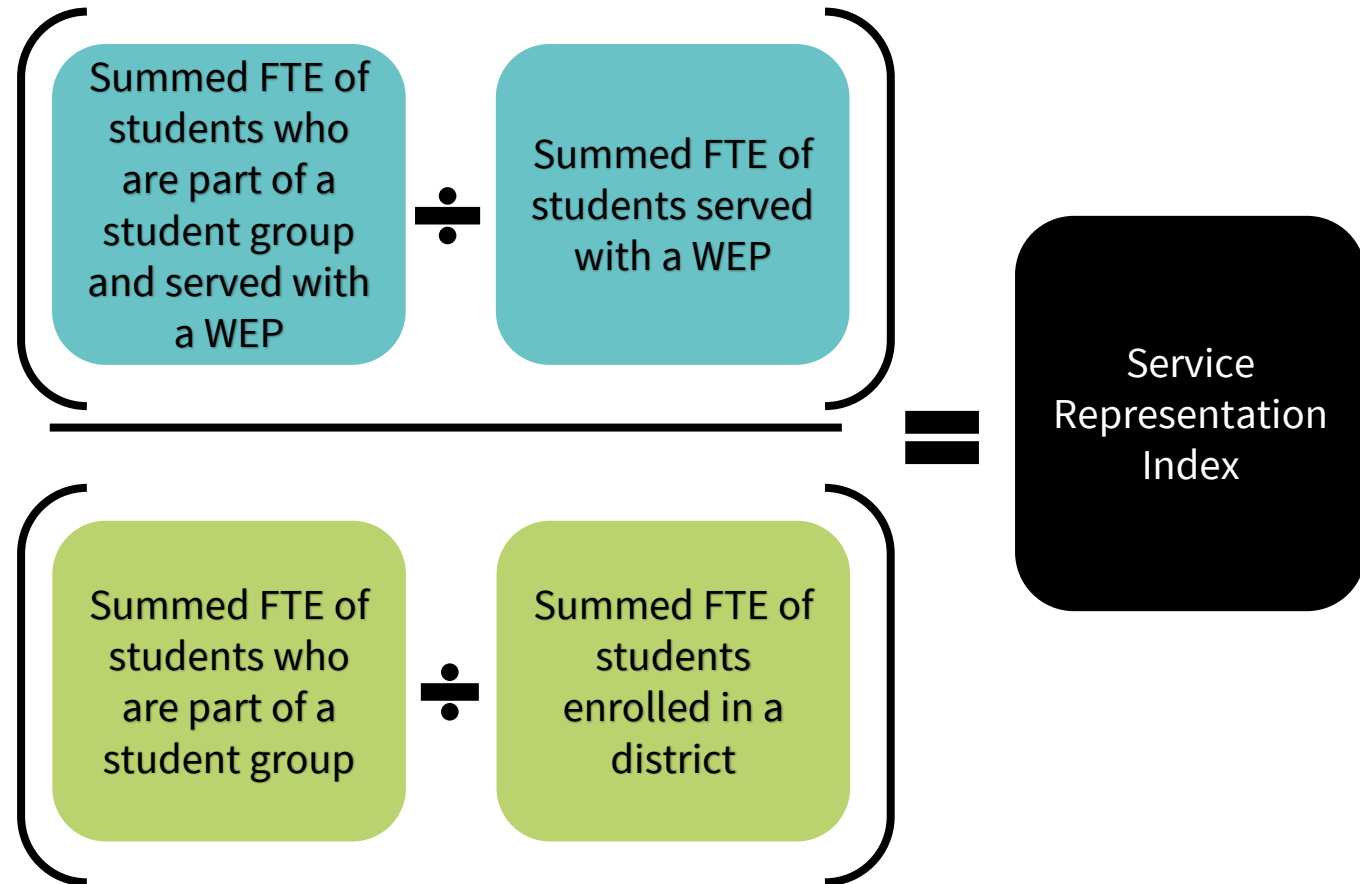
Summed FTE of students who are part of a student group and served with a WEP

÷

Summed FTE of students served with a WEP

Summed FTE of students who are part of a student group

÷

Summed FTE of students enrolled in a district

=

Service Representation Index